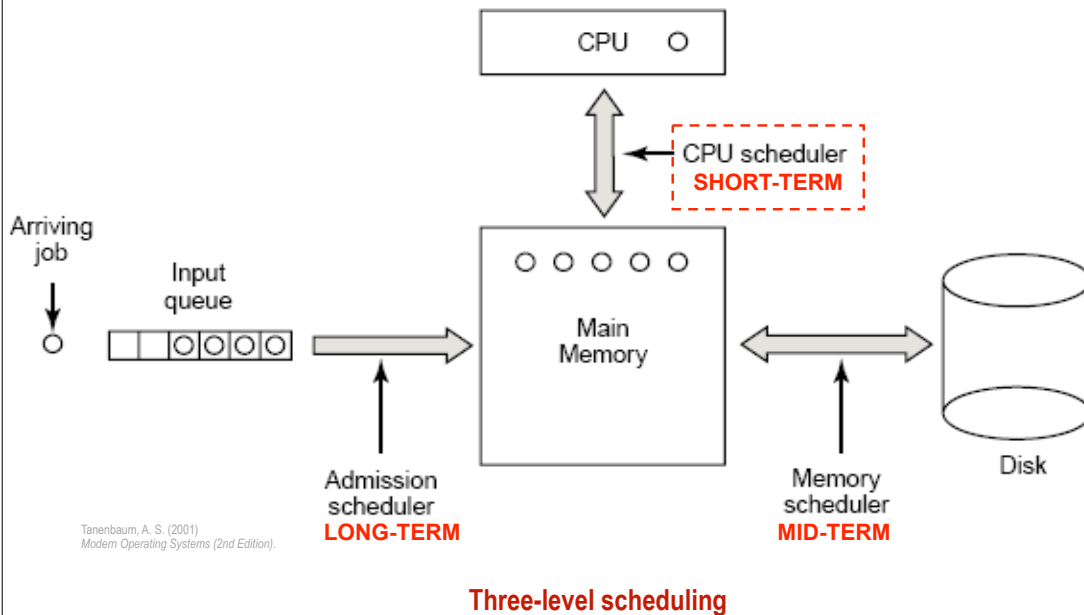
CPU

CPU scheduler
SHORT-TERM

Arriving job

Input queue

Main Memory

Disk

Admission scheduler
LONG-TERM

Memory scheduler
MID-TERM

Tanenbaum, A. S. (2001)
Modern Operating Systems (2nd Edition).

Three-level scheduling